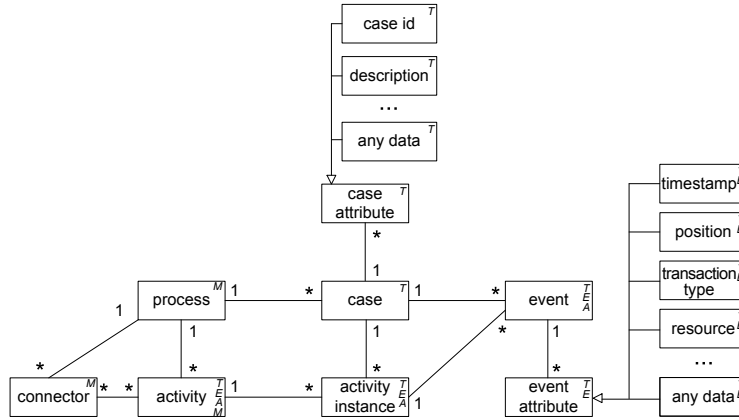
case id $^T$

description $^T$

...

any data $^T$

case attribute $^T$

*

1

process $^M$

1

*

case $^T$

1

*

event $^T_E_A$

1

1

*

connector $^M$

*

*

activity $^T_E_A_M$

1

*

activity instance $^T_E_A$

1

*

1

*

event attribute $^T_E$

timestamp$^E$

position $^E$

transaction type $^E$

resource$^E$

...

any data$^E$